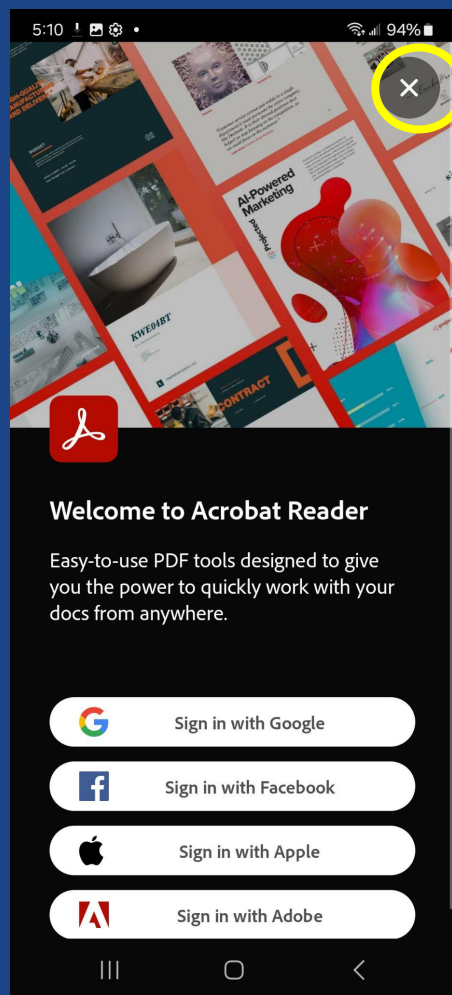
5:10 94%

AI-Powered Marketing

KWE04BT

CONTRACT

Welcome to Acrobat Reader

Easy-to-use PDF tools designed to give you the power to quickly work with your docs from anywhere.

Sign in with Google

Sign in with Facebook

Sign in with Apple

Sign in with Adobe